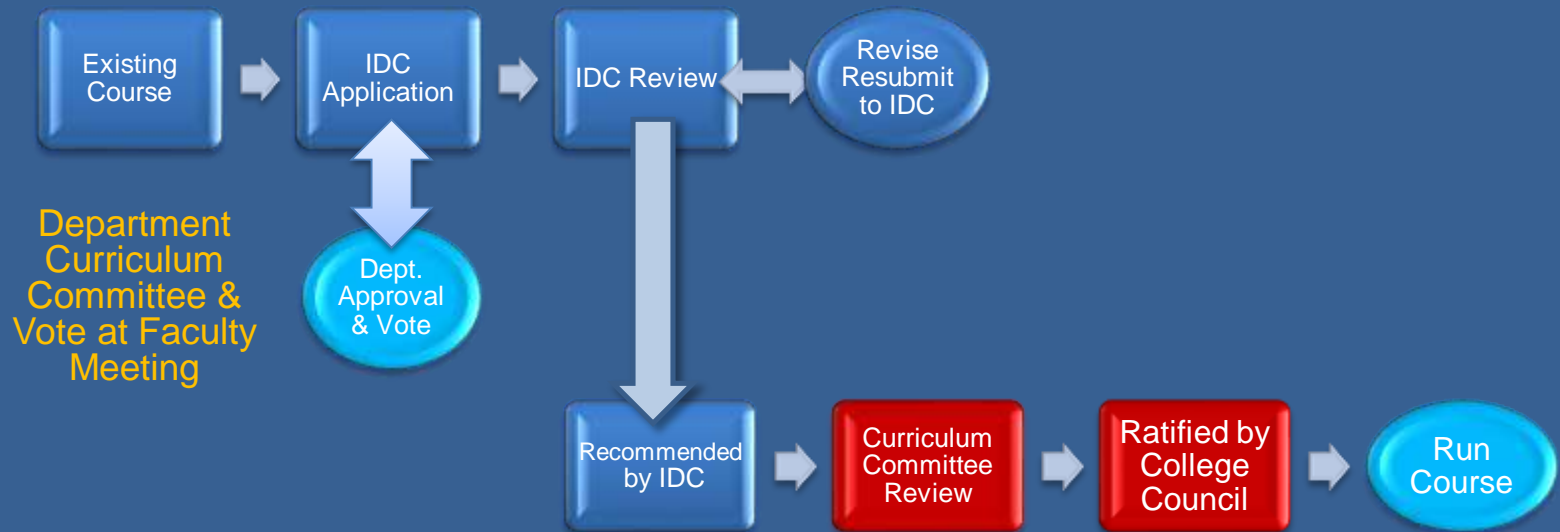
Existing Course

IDC Application

IDC Review

Revise Resubmit to IDC

Department Curriculum Committee & Vote at Faculty Meeting

Dept. Approval & Vote

Recommended by IDC

Curriculum Committee Review

Ratified by College Council

Run Course